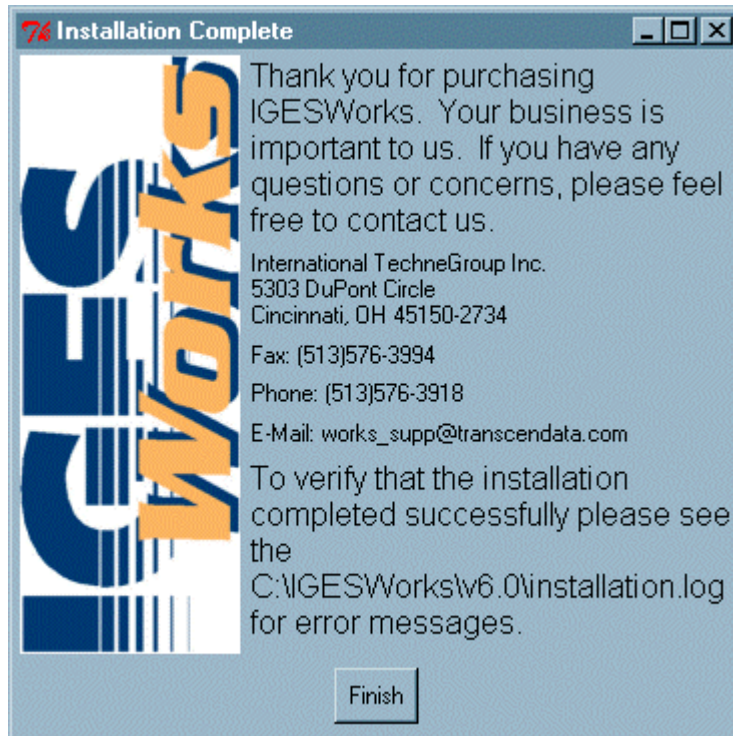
Installation Complete

IGES Works

Thank you for purchasing IGESWorks. Your business is important to us. If you have any questions or concerns, please feel free to contact us.

International TechneGroup Inc.
5303 DuPont Circle
Cincinnati, OH 45150-2734

Fax: (513)576-3994

Phone: (513)576-3918

E-Mail: works_supp@transcendata.com

To verify that the installation completed successfully please see the C:\IGESWorks\v6.0\installation.log for error messages.

Finish